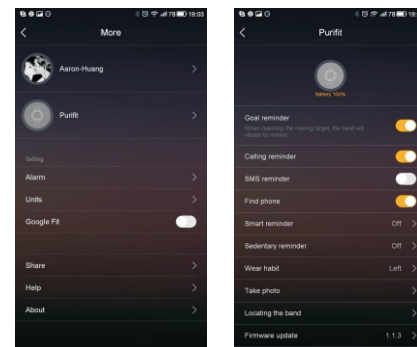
78 19:33
<
More

Aaron-Huang >

Purifit >

Setting

Alarm >

Units >

Google Fit

Share >

Help >

About >

78 19:
<
Purifit

Battery 100%

Goal reminder
When reaching the moving target, the band will vibrate to remind

Calling reminder

SMS reminder

Find phone

Smart reminder Off >

Sedentary reminder Off >

Wear habit Left >

Take photo >

Locating the band >

Firmware update 1.1.3 >